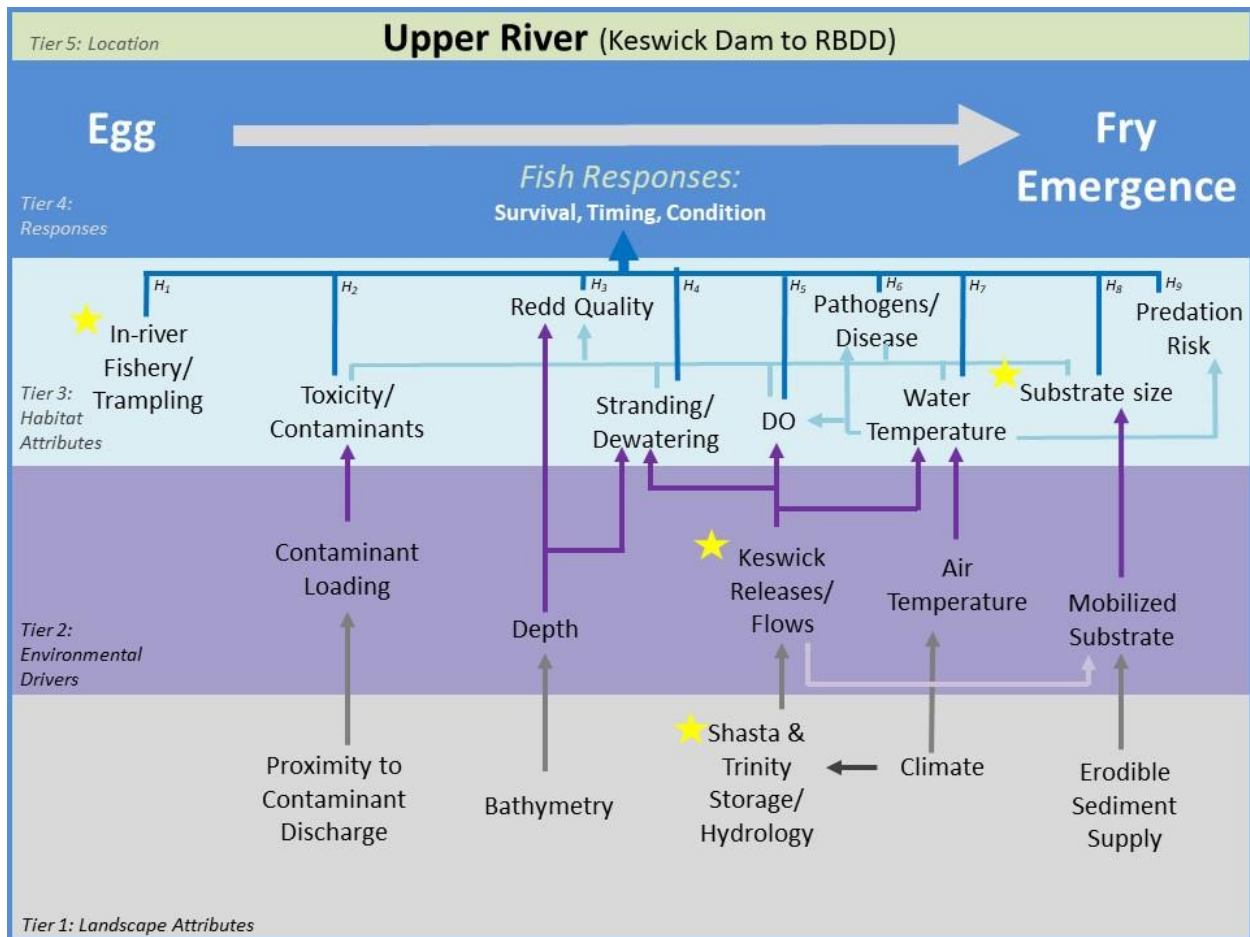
Tier 5: Location

Upper River (Keswick Dam to RBDD)

Egg

Fry Emergence

Tier 4: Responses

Fish Responses:
Survival, Timing, Condition

$H_1$ $H_2$ $H_3$ $H_4$ $H_5$ $H_6$ $H_7$ $H_8$ $H_9$

In-river Fishery/ Trampling

Toxicity/ Contaminants

Redd Quality

Stranding/ Dewatering

DO

Pathogens/ Disease

Water Temperature

Substrate size

Predation Risk

Tier 3: Habitat Attributes

Contaminant Loading

Depth

Keswick Releases/ Flows

Air Temperature

Mobilized Substrate

Tier 2: Environmental Drivers

Proximity to Contaminant Discharge

Bathymetry

Shasta & Trinity Storage/ Hydrology

Climate

Erodible Sediment Supply

Tier 1: Landscape Attributes